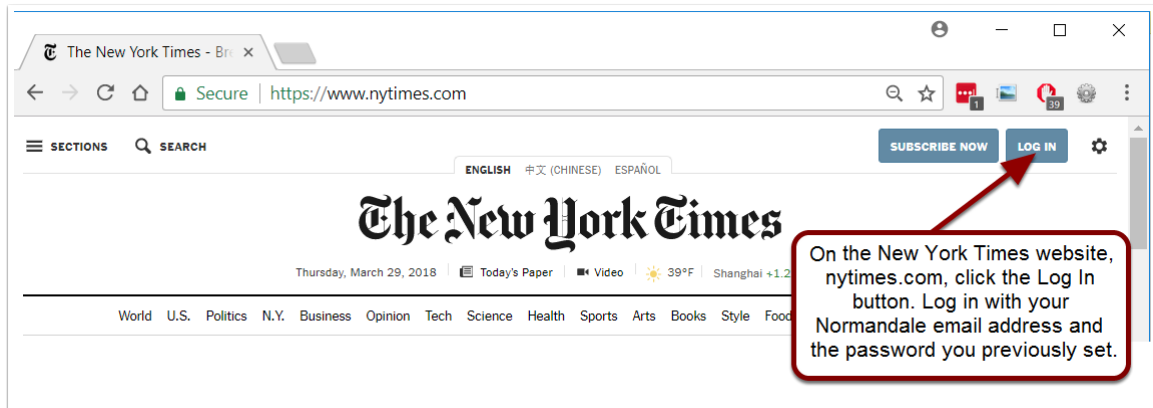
The New York Times - Bre

Secure https://www.nytimes.com

1

39

SECTIONS SEARCH

SUBSCRIBE NOW LOG IN

ENGLISH 中文 (CHINESE) ESPAÑOL

The New York Times

Thursday, March 29, 2018 Today's Paper Video 39°F Shanghai +1.2

World U.S. Politics N.Y. Business Opinion Tech Science Health Sports Arts Books Style Food

On the New York Times website, nytimes.com, click the Log In button. Log in with your Normandale email address and the password you previously set.